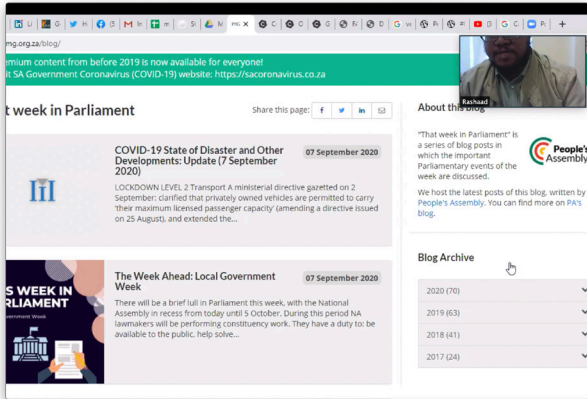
mg.org.za/blog/

emium content from before 2019 is now available for everyone!
t SA Government Coronavirus (COVID-19) website: https://sacoronavirus.co.za

Rashaad

t week in Parliament

Share this page:

COVID-19 State of Disaster and Other Developments: Update (7 September 2020)

07 September 2020

LOCKDOWN LEVEL 2 Transport A ministerial directive gazetted on 2 September: clarified that privately owned vehicles are permitted to carry 'their maximum licensed passenger capacity' (amending a directive issued on 25 August), and extended the...

S WEEK IN PARLIAMENT
overnment Week

The Week Ahead: Local Government Week

07 September 2020

There will be a brief lull in Parliament this week, with the National Assembly in recess from today until 5 October. During this period NA lawmakers will be performing constituency work. They have a duty to: be available to the public, help solve...

About this blog

"That week in Parliament" is a series of blog posts in which the important Parliamentary events of the week are discussed.

People's Assembly

We host the latest posts of this blog, written by People's Assembly. You can find more on PA's blog.

Blog Archive

2020 (70)
2019 (63)
2018 (41)
2017 (24)